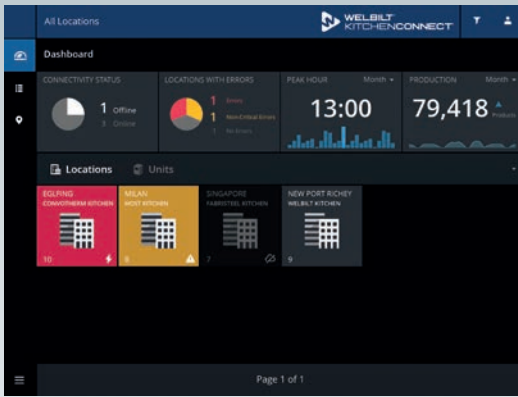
All Locations

WELBILT KITCHENCONNECT

Dashboard

CONNECTIVITY STATUS

1 Offline

3 Online

LOCATIONS WITH ERRORS

1 Errors

1 Non-Critical Errors

1 No Errors

PEAK HOUR Month

13:00

PRODUCTION Month

79,418 Products

Locations Units

EGLFING
CONVOTHERM KITCHEN
10

MILAN
MOST KITCHEN
8

SINGAPORE
FABRISTEEL KITCHEN
7

NEW PORT RICHEY
WELBILT KITCHEN
9

Page 1 of 1